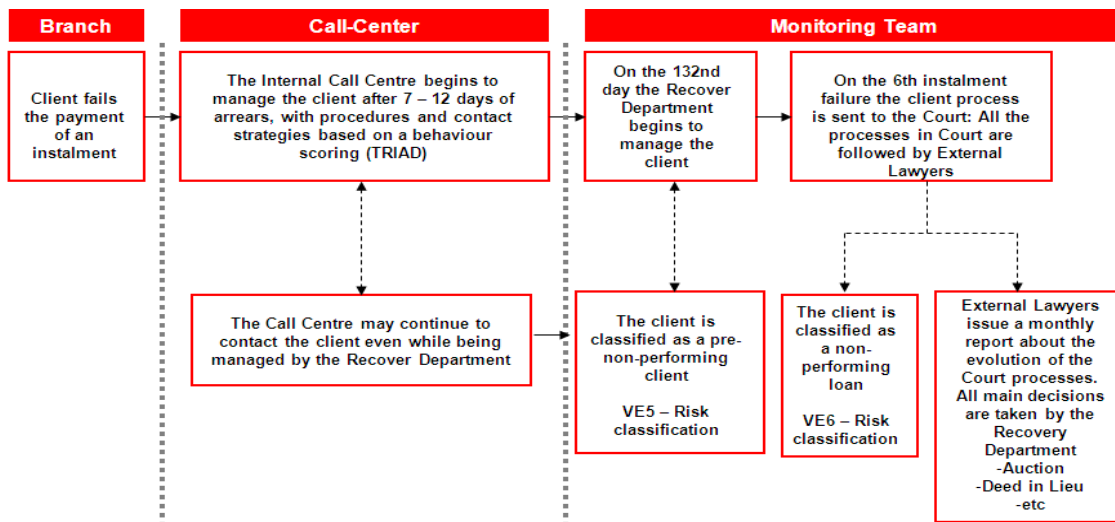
Branch

Call-Center

Monitoring Team

Client fails the payment of an instalment

The Internal Call Centre begins to manage the client after 7 – 12 days of arrears, with procedures and contact strategies based on a behaviour scoring (TRIAD)

On the 132nd day the Recover Department begins to manage the client

On the 6th instalment failure the client process is sent to the Court: All the processes in Court are followed by External Lawyers

The Call Centre may continue to contact the client even while being managed by the Recover Department

The client is classified as a pre-non-performing client

VE5 – Risk classification

The client is classified as a non-performing loan

VE6 – Risk classification

External Lawyers issue a monthly report about the evolution of the Court processes. All main decisions are taken by the Recovery Department
-Auction
-Deed in Lieu
-etc